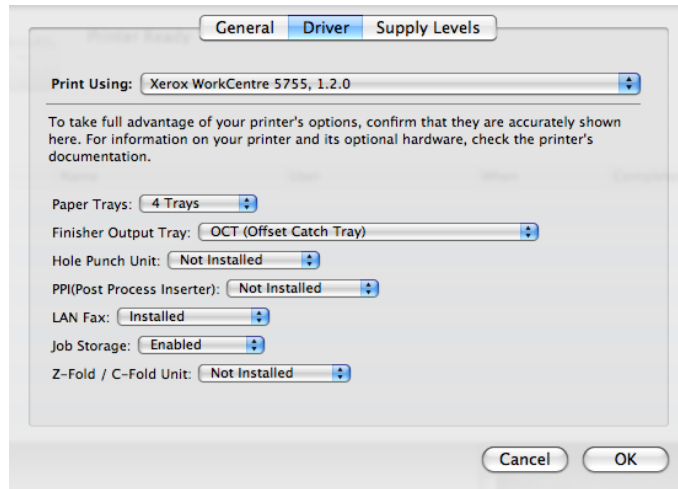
General Driver Supply Levels

Print Using: Xerox WorkCentre 5755, 1.2.0

To take full advantage of your printer's options, confirm that they are accurately shown here. For information on your printer and its optional hardware, check the printer's documentation.

Paper Trays: 4 Trays

Finisher Output Tray: OCT (Offset Catch Tray)

Hole Punch Unit: Not Installed

PPI(Post Process Inserter): Not Installed

LAN Fax: Installed

Job Storage: Enabled

Z-Fold / C-Fold Unit: Not Installed

Cancel OK